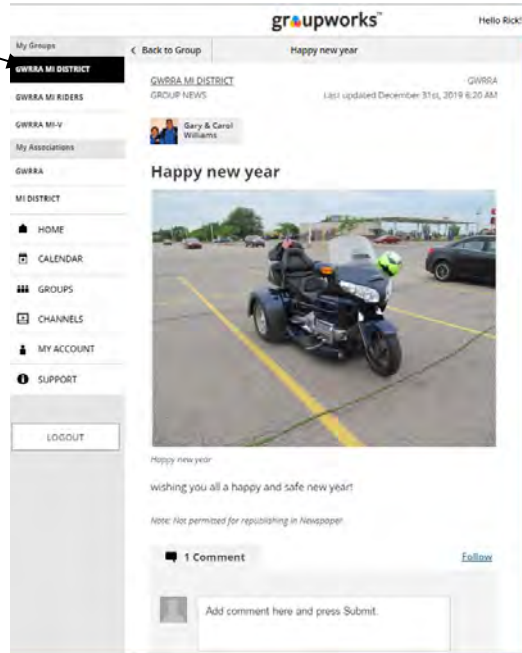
groupworks™

Hello Rick!

My Groups

GWRRA MI DISTRICT

GWRRA MI RIDERS

GWRRA MI-V

My Associations

GWRRA

MI DISTRICT

HOME

CALENDAR

GROUPS

CHANNELS

MY ACCOUNT

SUPPORT

LOGOUT

< Back to Group

Happy new year

GWRRA MI DISTRICT
GROUP NEWS

GWRRA
Last updated December 31st, 2019 6:20 AM

Gary & Carol Williams

Happy new year

Happy new year

wishing you all a happy and safe new year!

Note: Not permitted for republishing in Newspaper

1 Comment

Follow

Add comment here and press Submit.